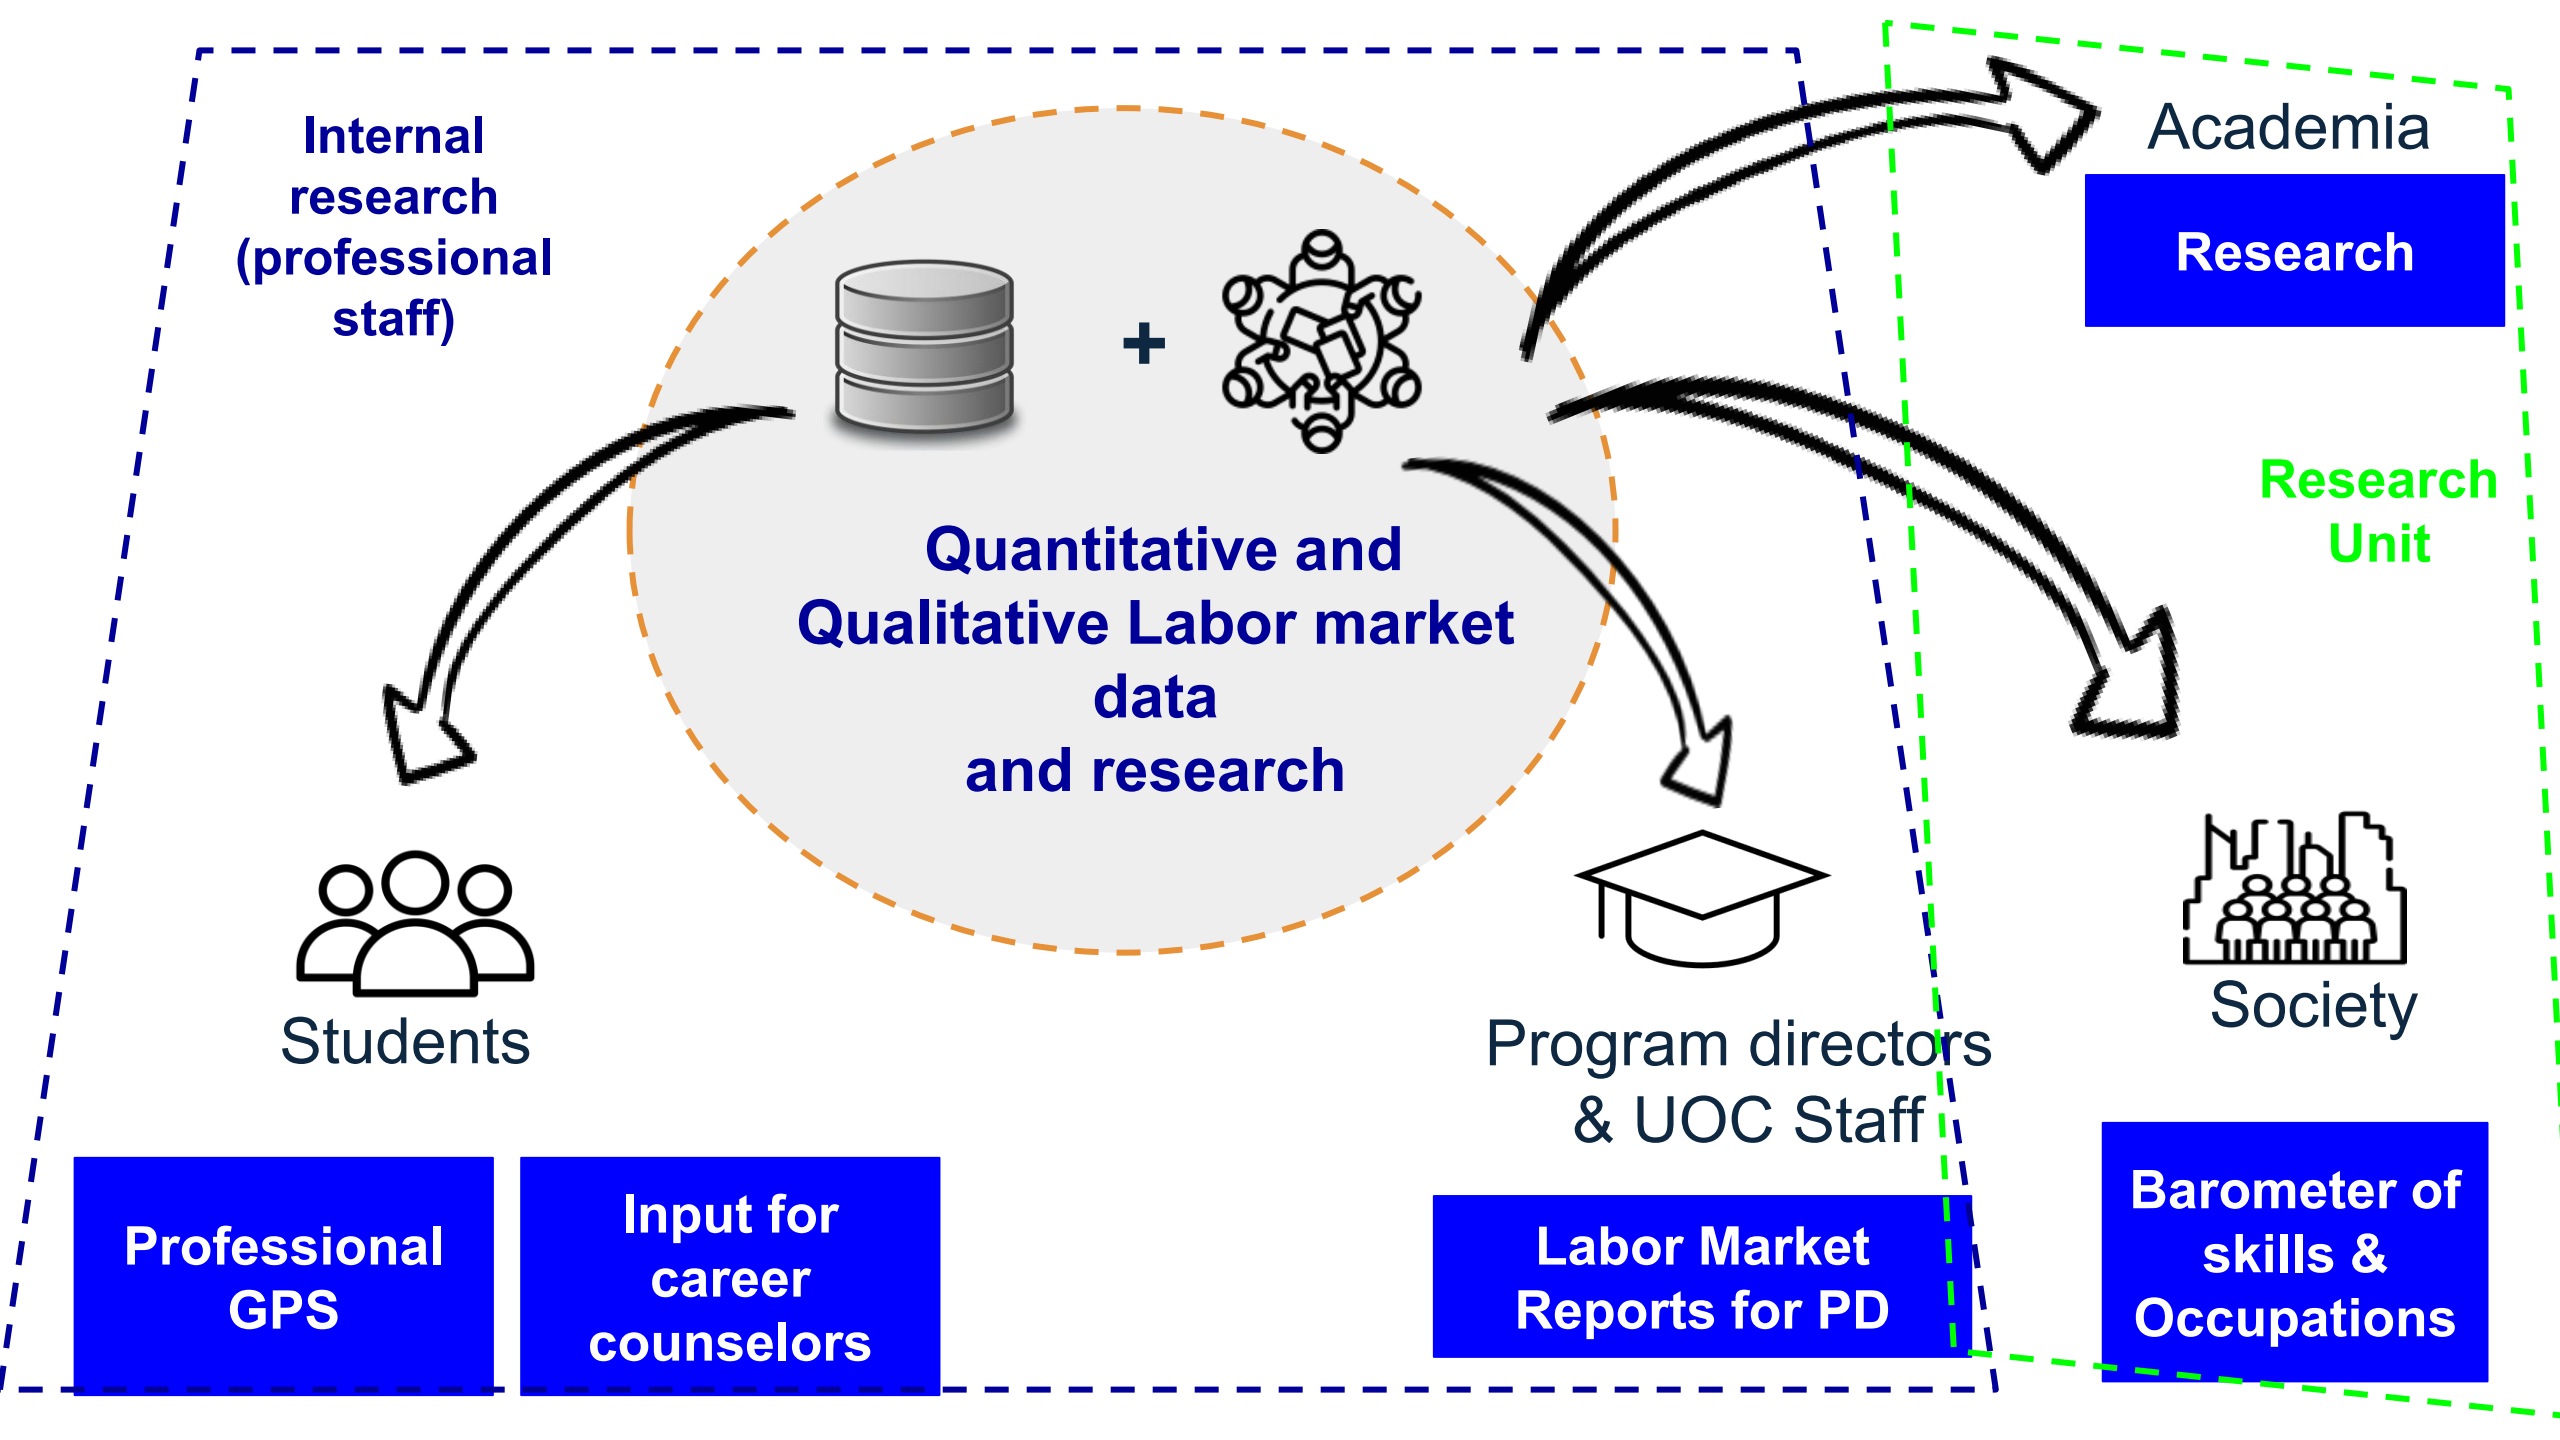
Internal research (professional staff)

+

Quantitative and Qualitative Labor market data and research

Academia

Research

Research Unit

Students

Program directors & UOC Staff

Society

Professional GPS

Input for career counselors

Labor Market Reports for PD

Barometer of skills & Occupations